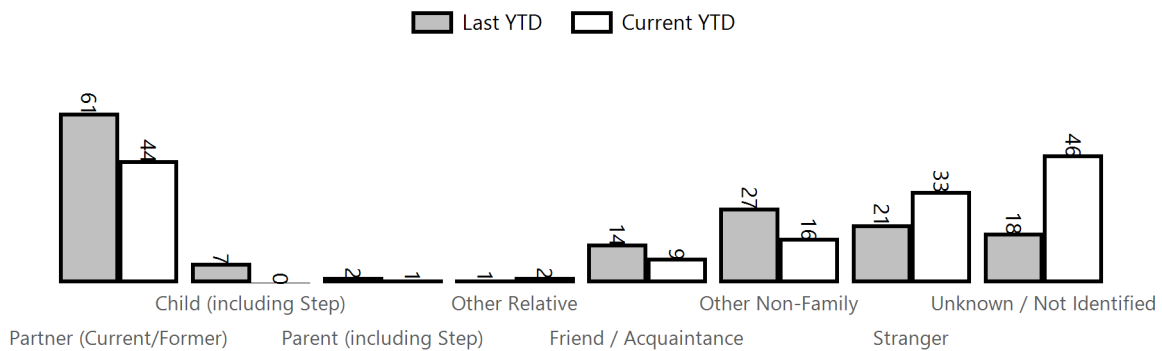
Last YTD
Current YTD

61
44
7
0
2
1
1
2
14
9
27
16
21
33
18
46

Child (including Step)
Other Relative
Other Non-Family
Unknown / Not Identified
Partner (Current/Former)
Parent (including Step)
Friend / Acquaintance
Stranger